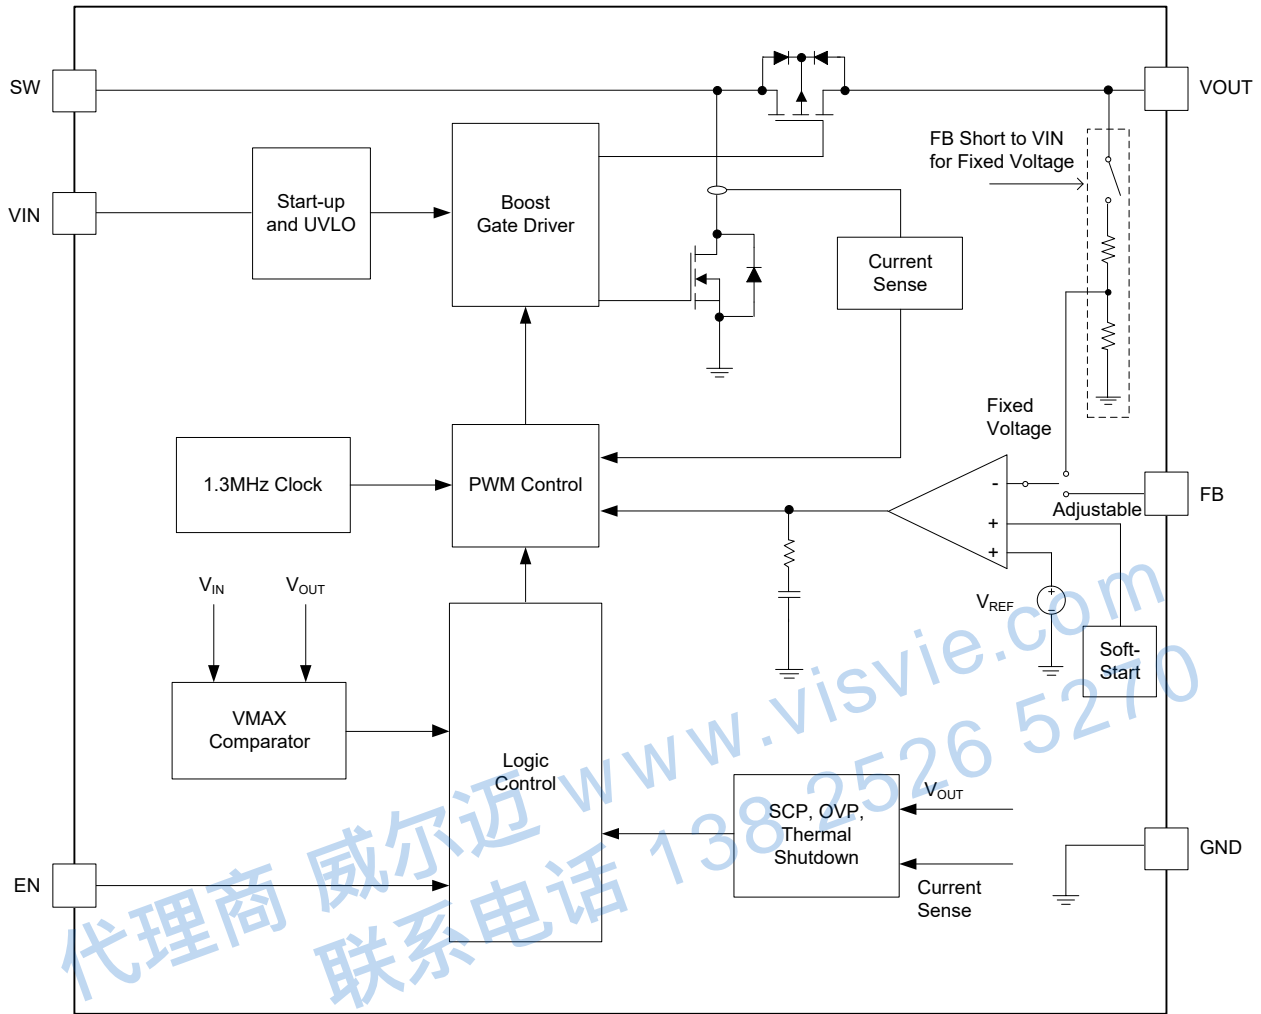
SW

VIN

EN

VOUT

FB

GND

Start-up and UVLO

Boost Gate Driver

Current Sense

FB Short to VIN for Fixed Voltage

Fixed Voltage

Adjustable

1.3MHz Clock

PWM Control

-

+

+

$V_{REF}$

Soft-Start

$V_{IN}$

$V_{OUT}$

VMAX Comparator

Logic Control

SCP, OVP, Thermal Shutdown

$V_{OUT}$

Current Sense

代理商 威尔迈 www.visvie.com

联系电话 138 2526 5270